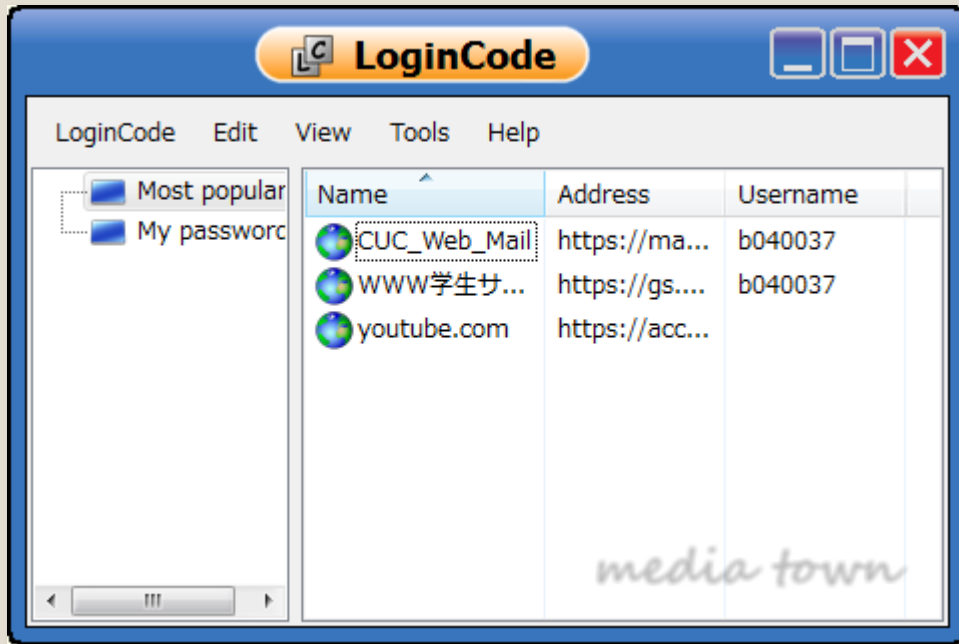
LoginCode

LoginCode Edit View Tools Help

Most popular
My passworc

| Name | Address | Username |
|---|---|---|
| CUC_Web_Mail | https://ma... | b040037 |
| WWW学生サ... | https://gs.... | b040037 |
| youtube.com | https://acc... | |

media town